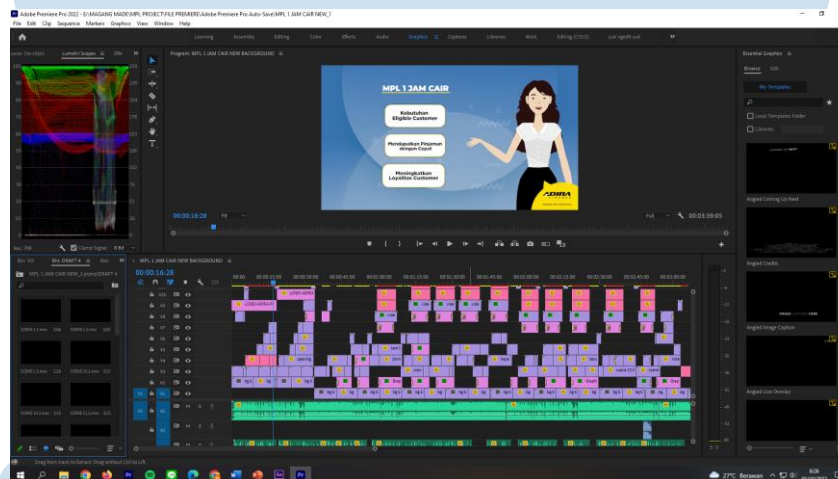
Adobe Premiere Pro 2022 - E:\MAGANG MADE\MPL PROJECT\FILE PREMIERE\Adobe Premiere Pro Auto-Save\MPL 1 JAM CAIR NEW_1
File Edit Clip Sequence Markers Graphics View Window Help

Learning Assembly Editing Color Effects Audio Graphics Captions Libraries Work Editing (CS5.5)

Lumetri Scopes

Program: MPL 1 JAM CAIR NEW BACKGROUND

Essential Graphics
Browse Edit
My Templates
Local Templates Folder
Libraries

MPL 1 JAM CAIR

Kebutuhan Eligible Customer

Mendapatkan Pinjaman dengan Cepat

Meningkatkan Loyalitas Customer

ADIRA

00:00:16:28 Fit Full 00:00:39:05

Angled Coming Up Next
Angled Credits
Angled Image Caption
Angled Live Overlay

Clamp Signal 8 Bit

Bin: DRAFT 4
MPL 1 JAM CAIR NEW_1.prproj\DRAFT 4

MPL 1 JAM CAIR NEW BACKGROUND
00:00:16:28

V11 V10 V9 V8 V7 V6 V5 V4 V3 V2 V1 A1 A2 A3

Drag from track to Bin. Drag without Ctrl to Lift

27°C Berawan